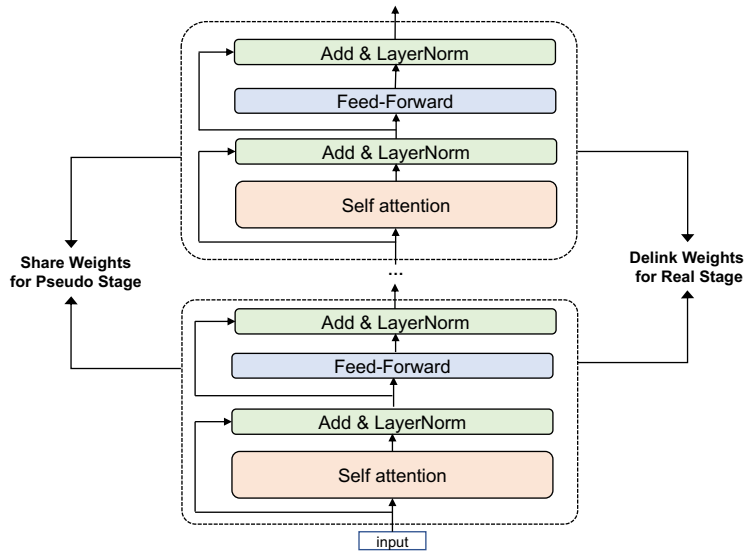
Add & LayerNorm

Feed-Forward

Add & LayerNorm

Self attention

Share Weights for Pseudo Stage

Delink Weights for Real Stage

...

Add & LayerNorm

Feed-Forward

Add & LayerNorm

Self attention

input